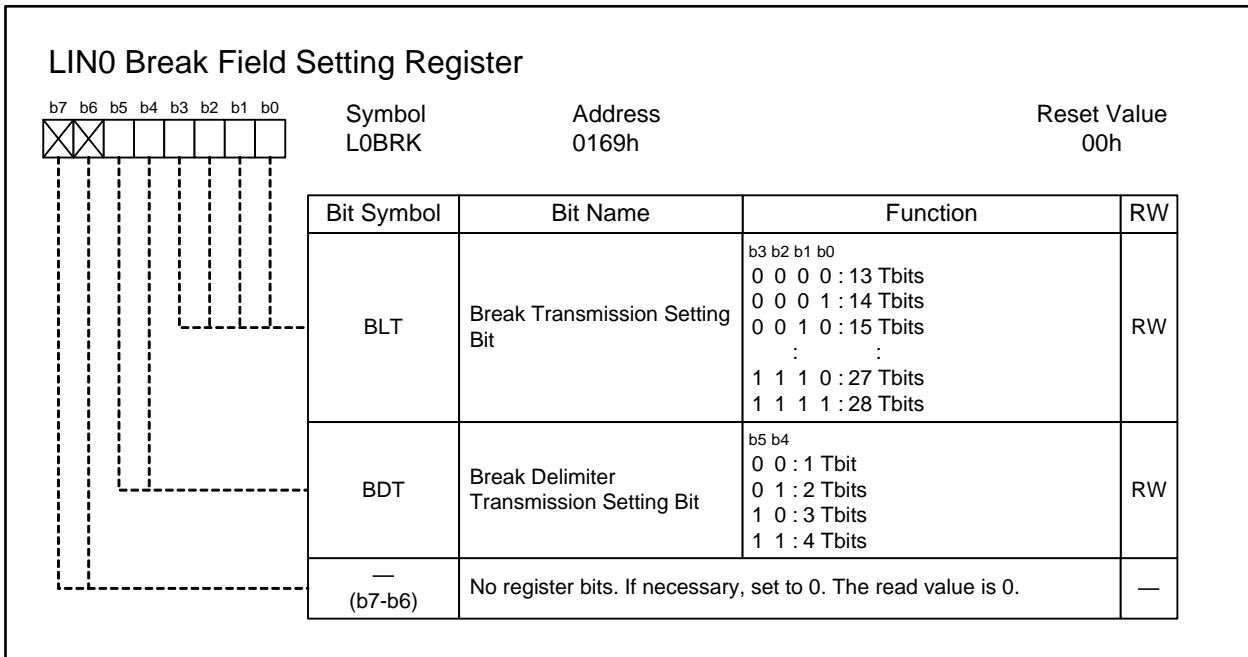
LIN0 Break Field Setting Register

b7 b6 b5 b4 b3 b2 b1 b0

Symbol
L0BRK

Address
0169h

Reset Value
00h

| Bit Symbol | Bit Name | Function | RW |
|---|---|---|---|
| BLT | Break Transmission Setting Bit | b3 b2 b1 b0<br>0 0 0 0 : 13 Tbits<br>0 0 0 1 : 14 Tbits<br>0 0 1 0 : 15 Tbits<br>: :<br>1 1 1 0 : 27 Tbits<br>1 1 1 1 : 28 Tbits | RW |
| BDT | Break Delimiter Transmission Setting Bit | b5 b4<br>0 0 : 1 Tbit<br>0 1 : 2 Tbits<br>1 0 : 3 Tbits<br>1 1 : 4 Tbits | RW |
| — (b7-b6) | No register bits. If necessary, set to 0. The read value is 0. | | — |